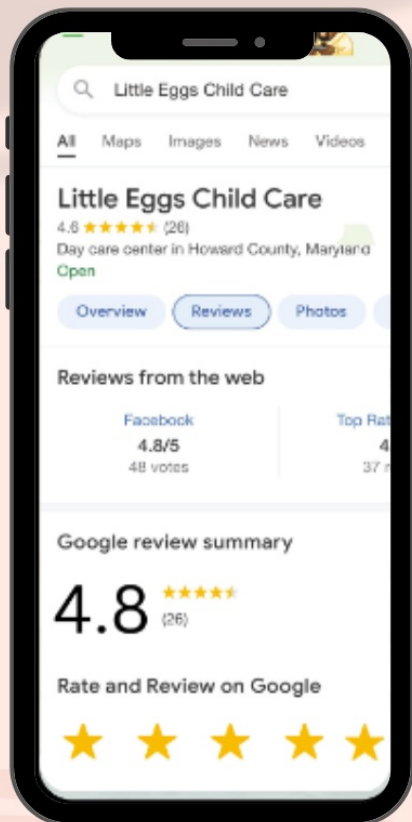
Little Eggs Child Care

All Maps Images News Videos

Little Eggs Child Care
4.6 ★★★★★ (26)
Day care center in Howard County, Maryland
Open

Overview Reviews Photos

Reviews from the web

Facebook
4.8/5
48 votes

Top Ra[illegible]
4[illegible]
37 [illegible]

Google review summary

4.8 ★★★★★
(26)

Rate and Review on Google

★ ★ ★ ★ ★